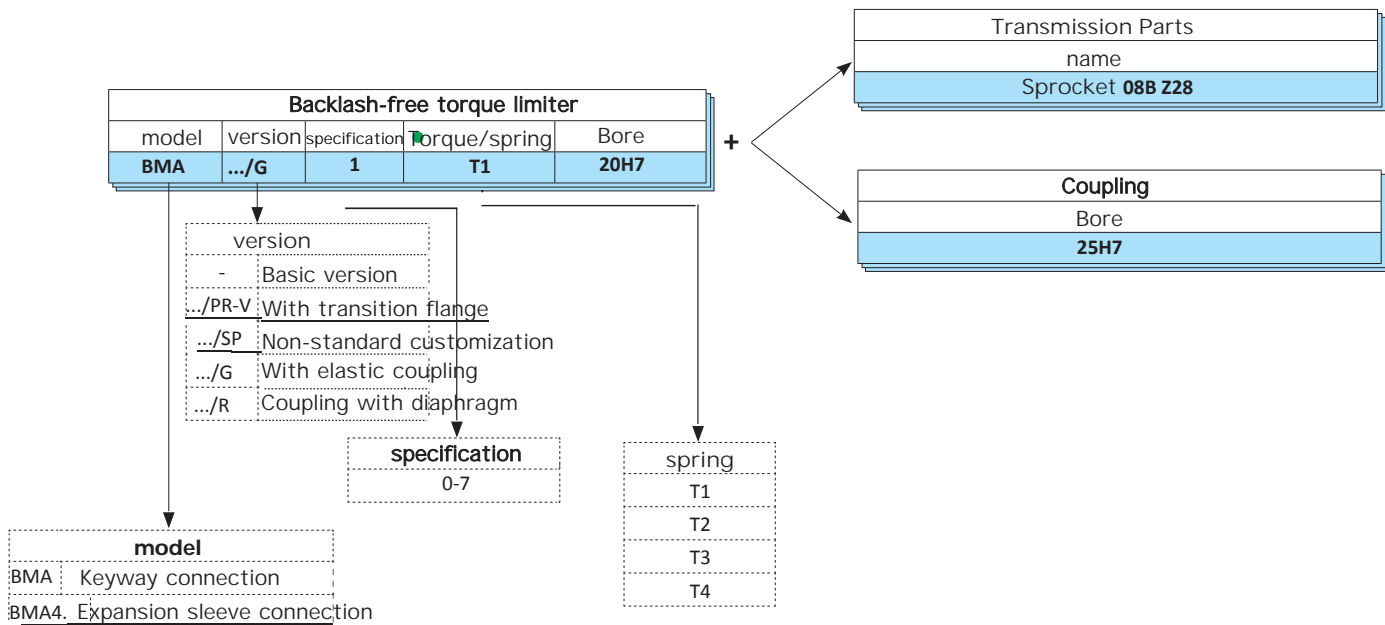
Backlash-free torque limiter

| model | version | specification | Torque/spring | Bore |
|---|---|---|---|---|
| BMA | .../G | 1 | T1 | 20H7 |

+

Transmission Parts

| name |
|---|
| Sprocket 08B Z28 |

Coupling

| Bore |
|---|
| 25H7 |

version

| - | Basic version |
|---|---|
| .../PR-V | With transition flange |
| .../SP | Non-standard customization |
| .../G | With elastic coupling |
| .../R | Coupling with diaphragm |

specification

| 0-7 |
|---|

spring

| T1 |
|---|
| T2 |
| T3 |
| T4 |

model

| BMA | Keyway connection |
|---|---|
| BMA4. | Expansion sleeve connection |